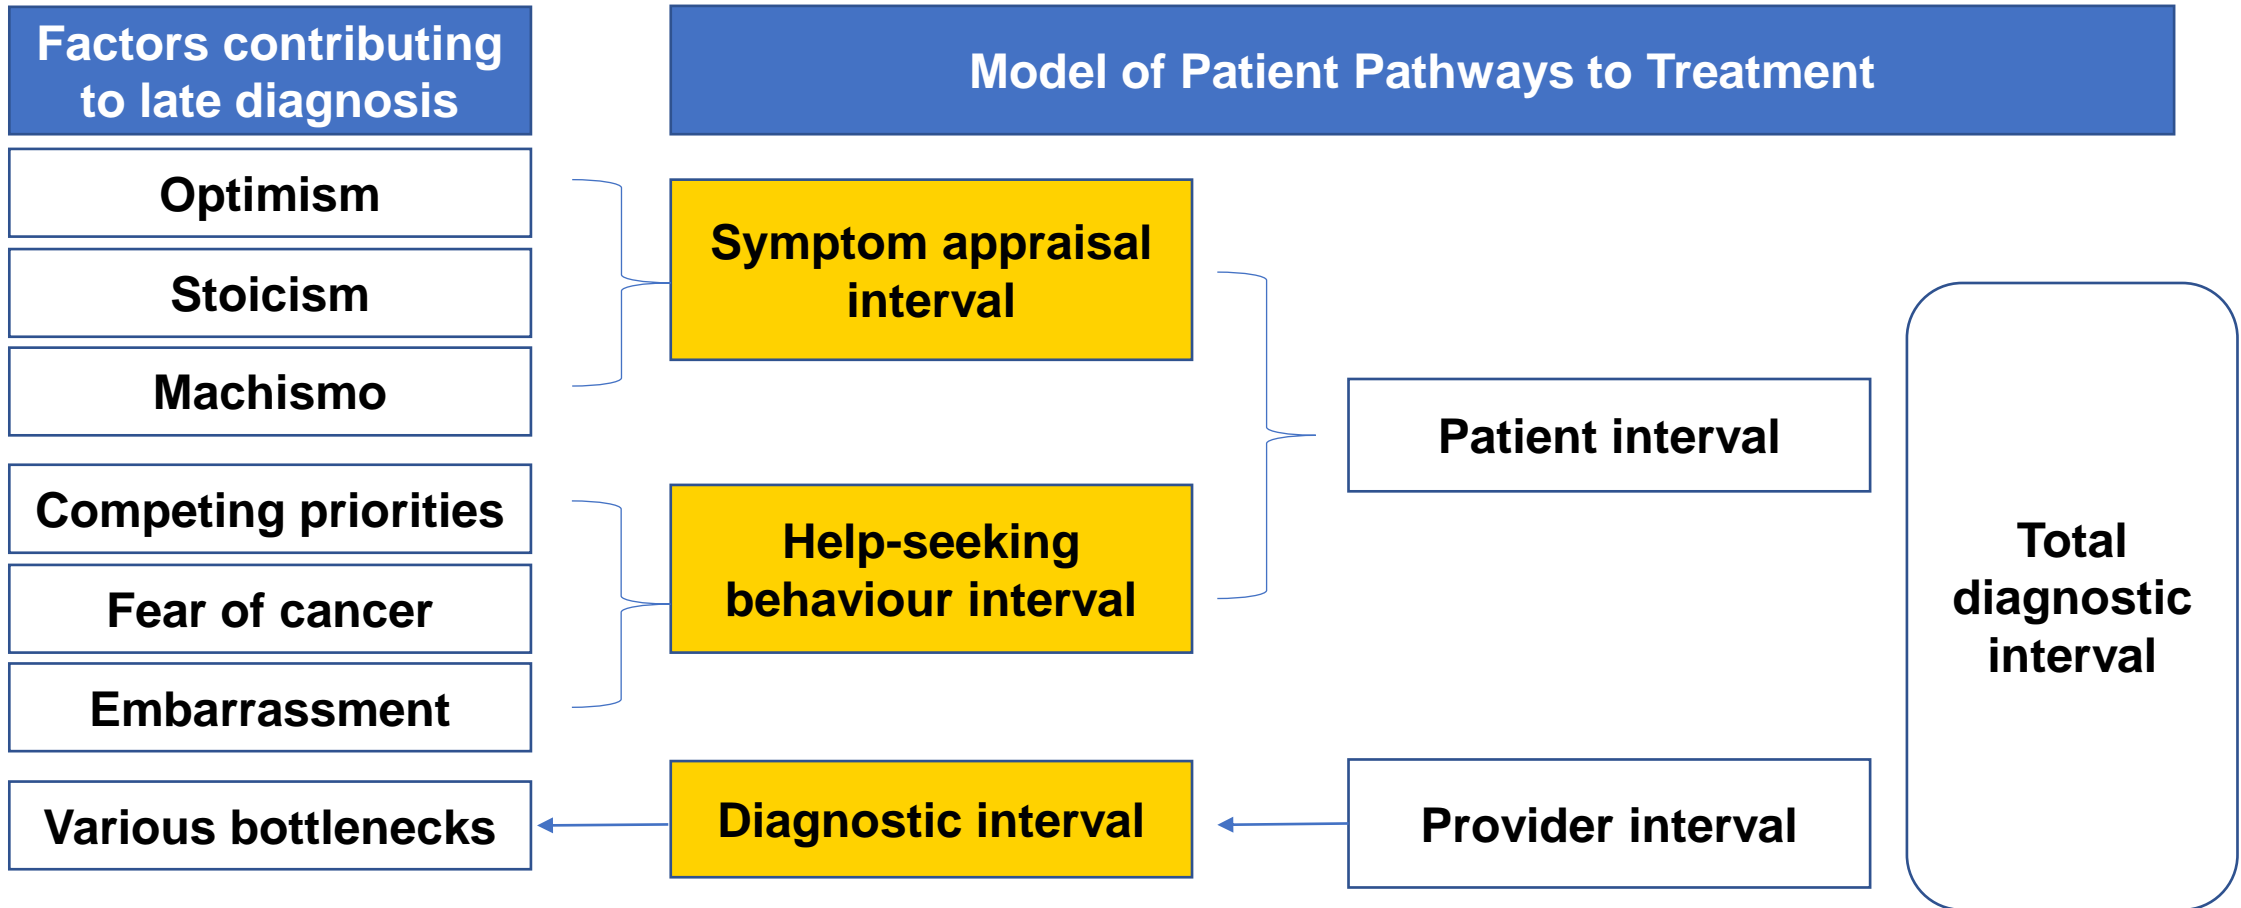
Factors contributing to late diagnosis

Model of Patient Pathways to Treatment

Optimism

Stoicism

Machismo

Symptom appraisal interval

Patient interval

Competing priorities

Fear of cancer

Embarrassment

Help-seeking behaviour interval

Total diagnostic interval

Various bottlenecks

Diagnostic interval

Provider interval